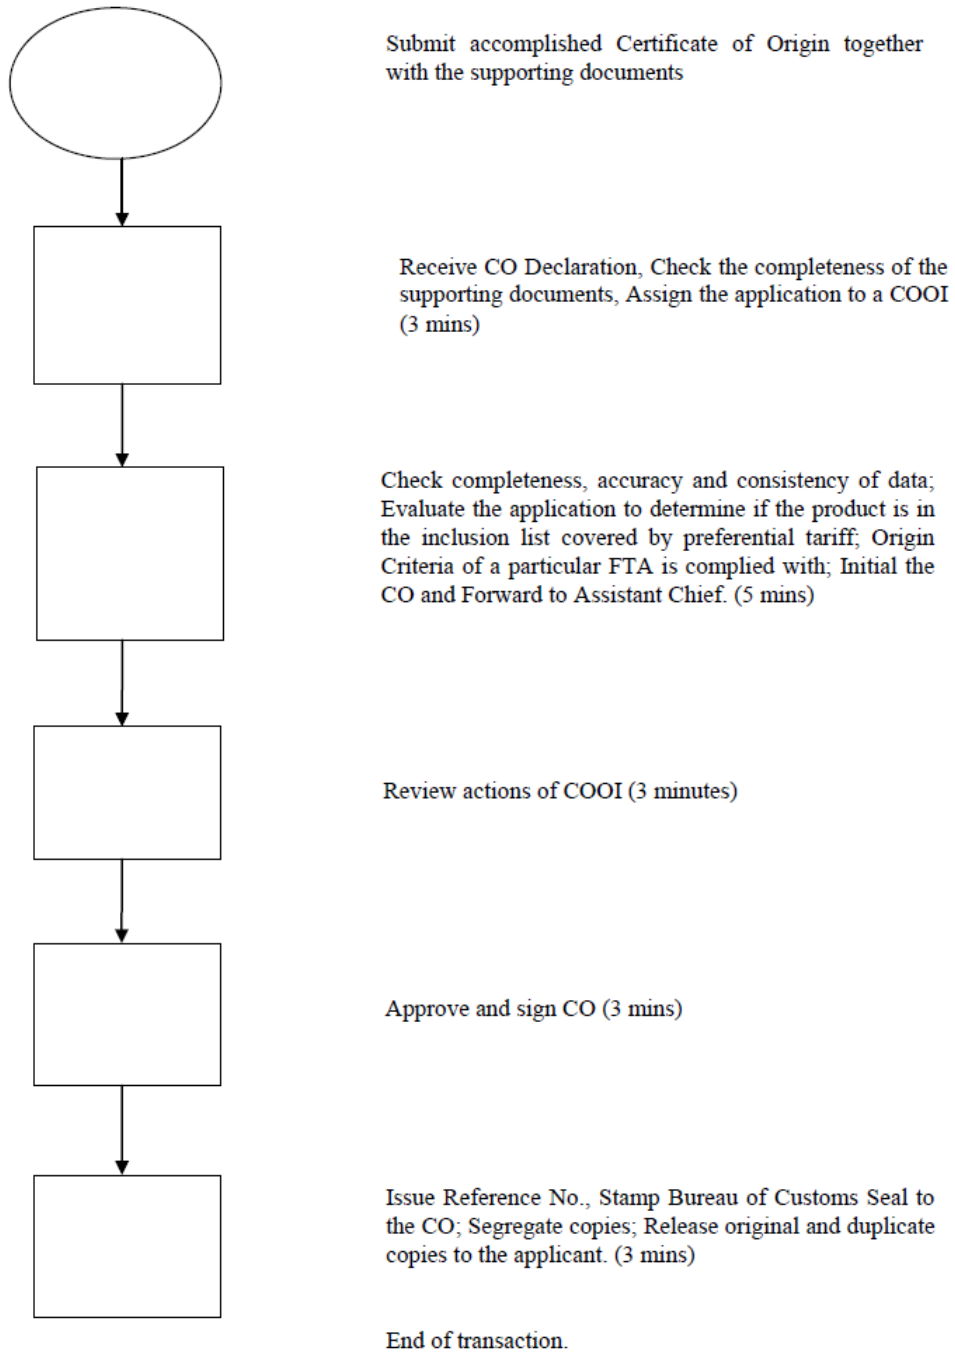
Submit accomplished Certificate of Origin together with the supporting documents

Receive CO Declaration, Check the completeness of the supporting documents, Assign the application to a COOI (3 mins)

Check completeness, accuracy and consistency of data; Evaluate the application to determine if the product is in the inclusion list covered by preferential tariff; Origin Criteria of a particular FTA is complied with; Initial the CO and Forward to Assistant Chief. (5 mins)

Review actions of COOI (3 minutes)

Approve and sign CO (3 mins)

Issue Reference No., Stamp Bureau of Customs Seal to the CO; Segregate copies; Release original and duplicate copies to the applicant. (3 mins)

End of transaction.